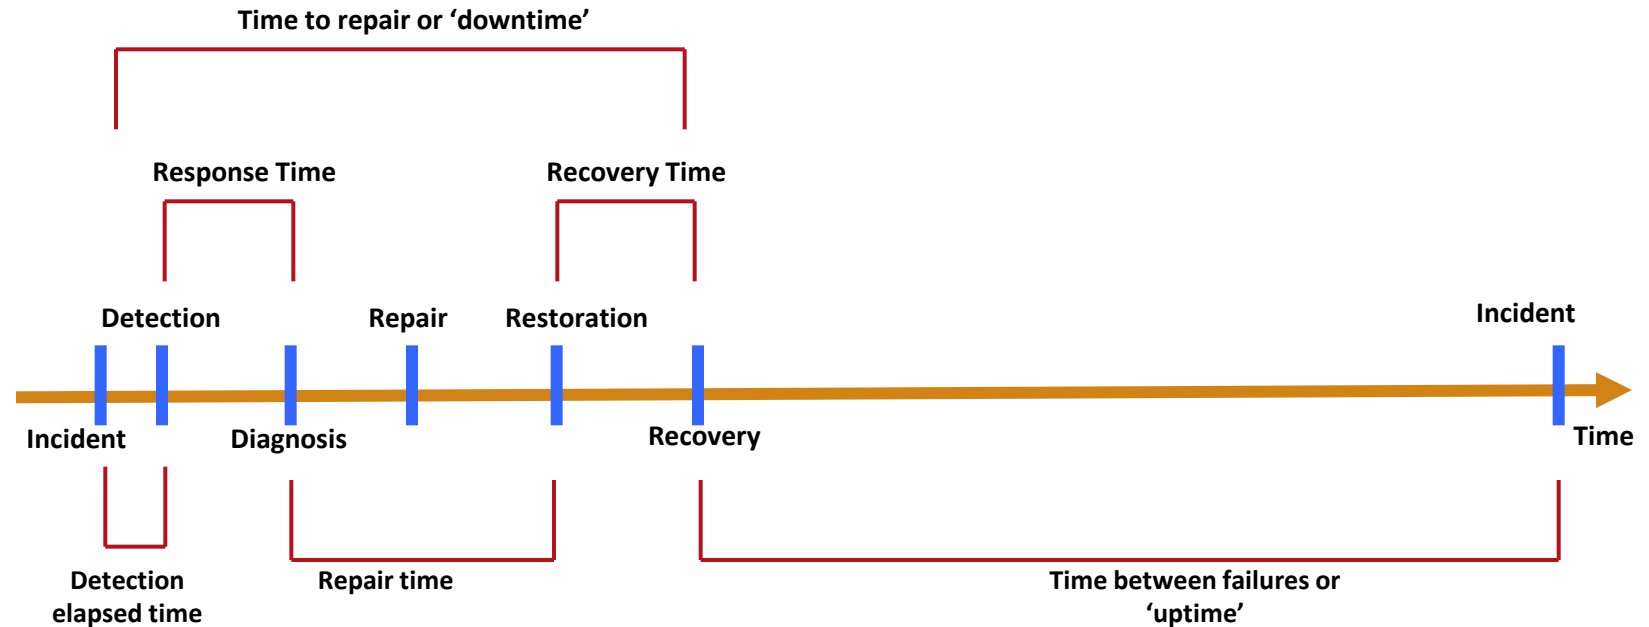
Time to repair or 'downtime'

Response Time

Recovery Time

Detection

Repair

Restoration

Incident

Incident

Diagnosis

Recovery

Time

Detection elapsed time

Repair time

Time between failures or 'uptime'